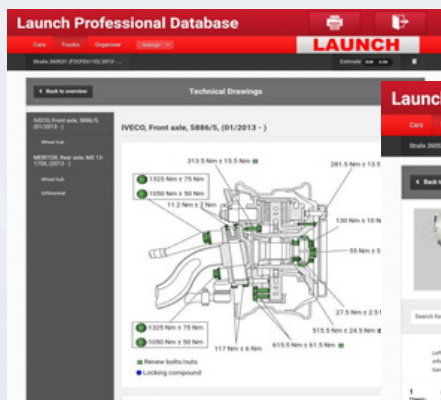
Launch Professional Database

LAUNCH

Cars Trucks Organiser Settings

Stralis 2N0531 (F2CFE611D) 2013 -...

Estimate

Back to overview

Technical Drawings

IVECO, Front axle, 5886/5, (01/2013 -)

Wheel hub

MERITOR, Rear axle, MS 13-175E, (2013 -)

Wheel hub

Differential

IVECO, Front axle, 5886/5, (01/2013 - )

313.5 Nm ± 15.5 Nm

281.5 Nm ± 13.5

1325 Nm ± 75 Nm

1050 Nm ± 50 Nm

11.2 Nm ± 2 Nm

130 Nm ± 10 N

55 Nm ± 5

27.5 Nm ± 2.5

515.5 Nm ± 24.5 Nm

1325 Nm ± 75 Nm

1050 Nm ± 50 Nm

117 Nm ± 6 Nm

615.5 Nm ± 61.5 Nm

Renew bolts/nuts

Locking compound

Launc

Cars

Stralis 2N0

Back t

Search fo

Left

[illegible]

1